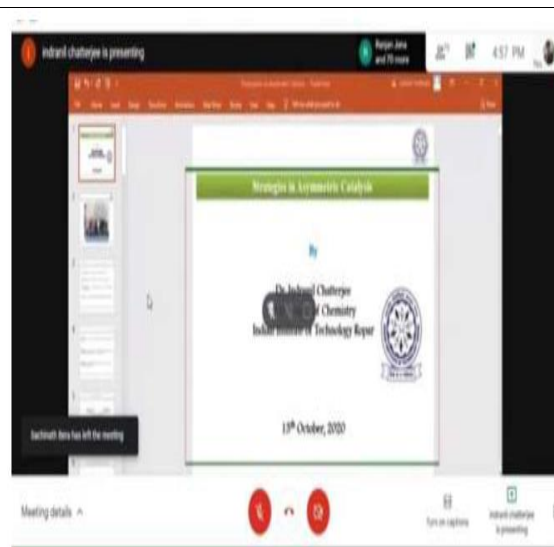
indranil chatterjee is presenting

Ranjan Jena and 70 more

4:57 PM

Strategies in Asymmetric Catalysis

By

Dr. Indranil Chatterjee
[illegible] of Chemistry
Indian Institute of Technology Ropar

13th October, 2020

bachinath Jena has left the meeting

Meeting details

Turn on captions

indranil chatterjee is presenting